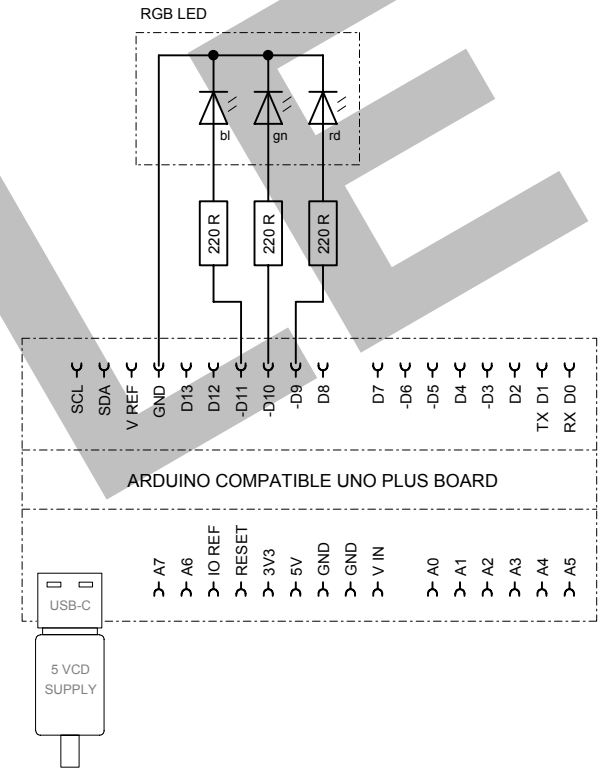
RGB LED

bl gn rd

220 R 220 R 220 R

SCL SDA V REF GND D13 D12 -D11 -D10 -D9 D8 D7 -D6 -D5 D4 -D3 D2 TX D1 RX D0

ARDUINO COMPATIBLE UNO PLUS BOARD

A7 A6 IO REF RESET 3V3 5V GND GND V IN A0 A1 A2 A3 A4 A5

USB-C

5 VCD SUPPLY